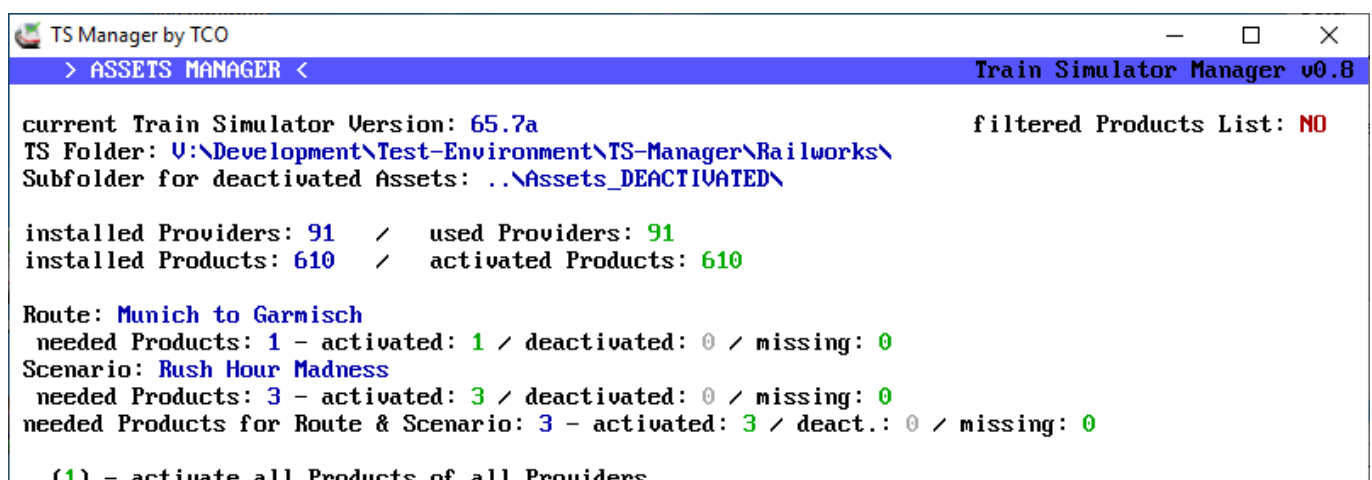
TS Manager by TCO

> ASSETS MANAGER <

Train Simulator Manager v0.8

current Train Simulator Version: 65.7a

filtered Products List: NO

TS Folder: V:\Development\Test-Environment\TS-Manager\Railworks\
Subfolder for deactivated Assets: ..\Assets_DEACTIVATED\

installed Providers: 91 / used Providers: 91
installed Products: 610 / activated Products: 610

Route: Munich to Garmisch
needed Products: 1 - activated: 1 / deactivated: 0 / missing: 0
Scenario: Rush Hour Madness
needed Products: 3 - activated: 3 / deactivated: 0 / missing: 0
needed Products for Route & Scenario: 3 - activated: 3 / deact.: 0 / missing: 0

(1) - activate all Products of all Providers